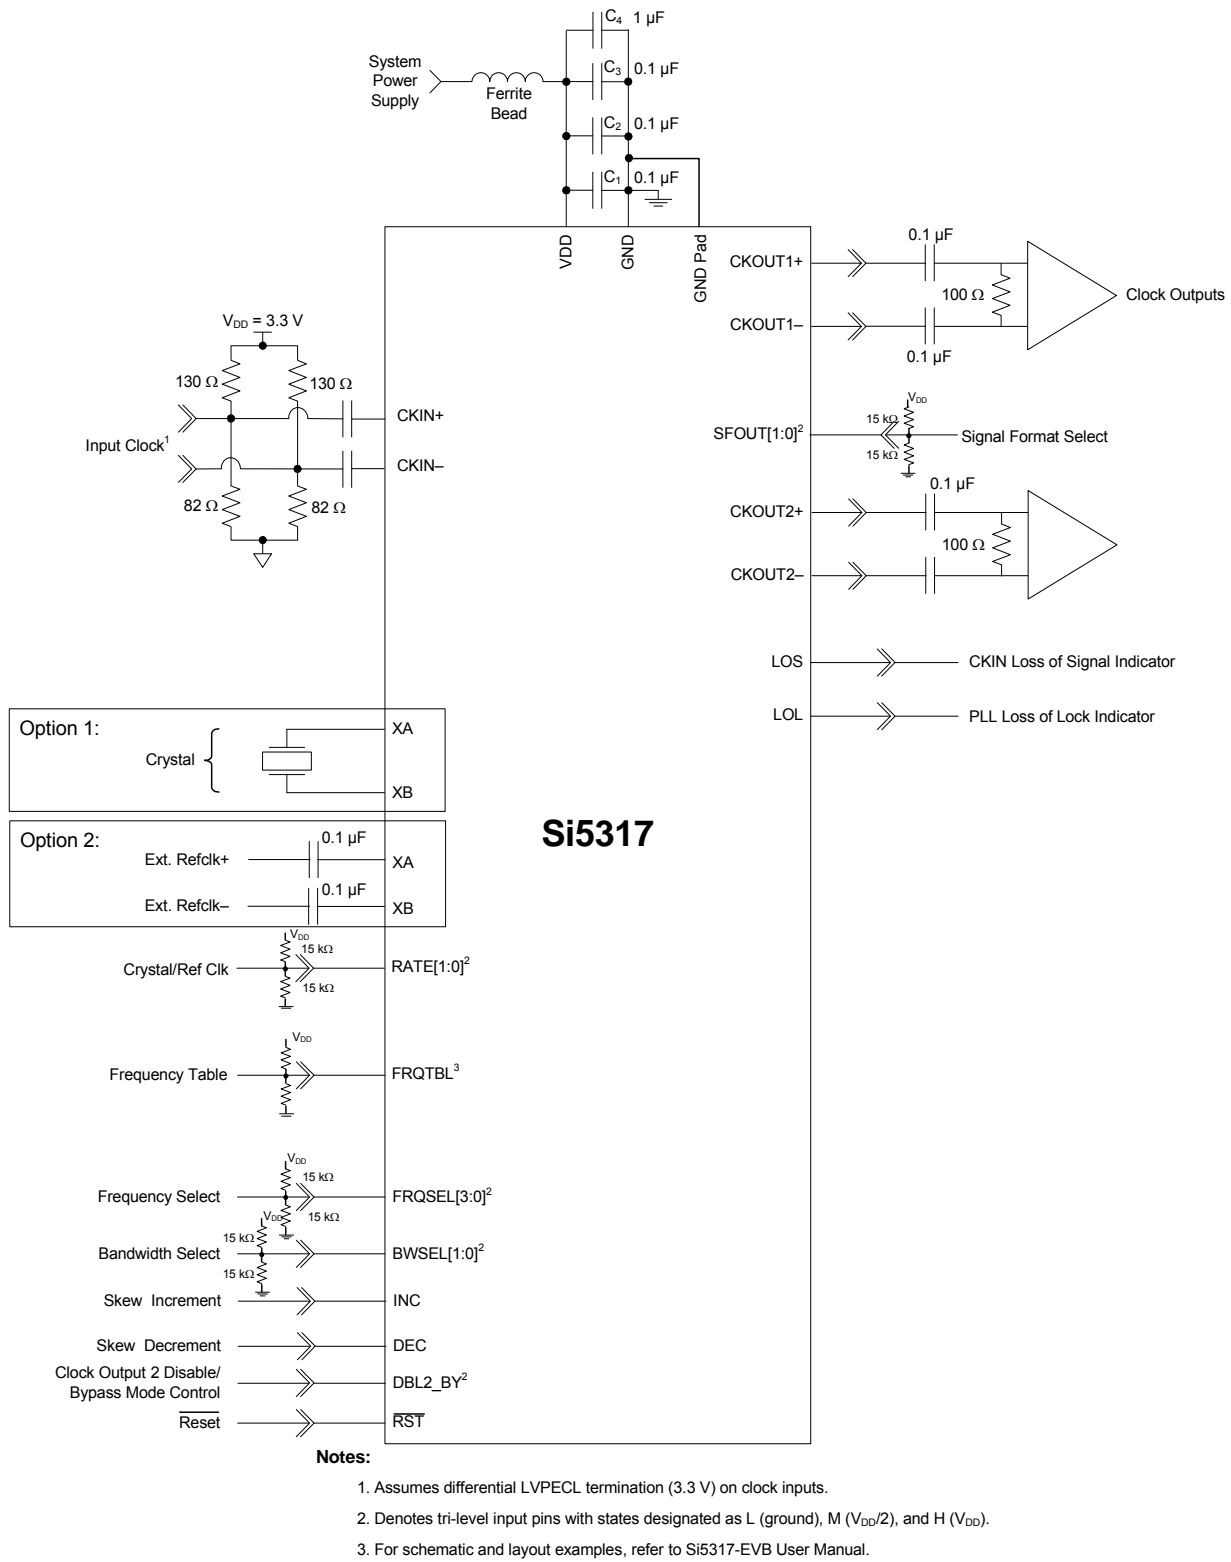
$C_4$ 1 µF
System Power Supply
Ferrite Bead
$C_3$ 0.1 µF
$C_2$ 0.1 µF
$C_1$ 0.1 µF
VDD
GND
GND Pad
CKOUT1+
0.1 µF
100 Ω
Clock Outputs
CKOUT1–
0.1 µF
$V_{DD}$ = 3.3 V
130 Ω
130 Ω
CKIN+
Input Clock$^1$
CKIN–
82 Ω
82 Ω
$V_{DD}$
15 kΩ
SFOUT[1:0]$^2$
Signal Format Select
15 kΩ
0.1 µF
CKOUT2+
100 Ω
CKOUT2–
LOS
CKIN Loss of Signal Indicator
LOL
PLL Loss of Lock Indicator
Option 1:
Crystal
XA
XB
Si5317
Option 2:
0.1 µF
Ext. Refclk+
XA
0.1 µF
Ext. Refclk–
XB
$V_{DD}$
15 kΩ
Crystal/Ref Clk
RATE[1:0]$^2$
15 kΩ
$V_{DD}$
Frequency Table
FRQTBL$^3$
$V_{DD}$
15 kΩ
Frequency Select
FRQSEL[3:0]$^2$
15 kΩ
$V_{DD}$
15 kΩ
Bandwidth Select
BWSEL[1:0]$^2$
15 kΩ
Skew Increment
INC
Skew Decrement
DEC
Clock Output 2 Disable/ Bypass Mode Control
DBL2_BY$^2$
$\overline{\text{Reset}}$
$\overline{\text{RST}}$
Notes:
1. Assumes differential LVPECL termination (3.3 V) on clock inputs.
2. Denotes tri-level input pins with states designated as L (ground), M ($V_{DD}$/2), and H ($V_{DD}$).
3. For schematic and layout examples, refer to Si5317-EVB User Manual.